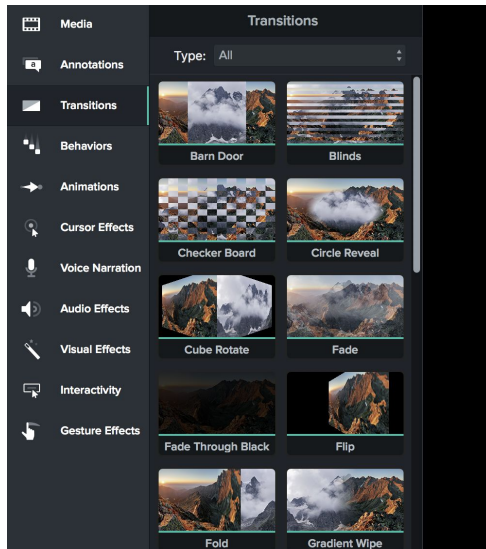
Media
Annotations
Transitions
Behaviors
Animations
Cursor Effects
Voice Narration
Audio Effects
Visual Effects
Interactivity
Gesture Effects

Transitions
Type: All
Barn Door
Blinds
Checker Board
Circle Reveal
Cube Rotate
Fade
Fade Through Black
Flip
Fold
Gradient Wipe